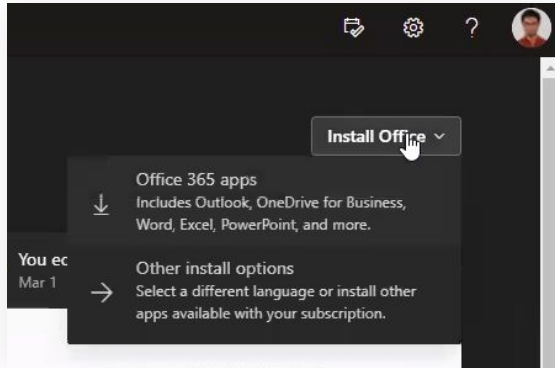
?

Install Office

Office 365 apps
Includes Outlook, OneDrive for Business, Word, Excel, PowerPoint, and more.

You ec
Mar 1

Other install options
Select a different language or install other apps available with your subscription.